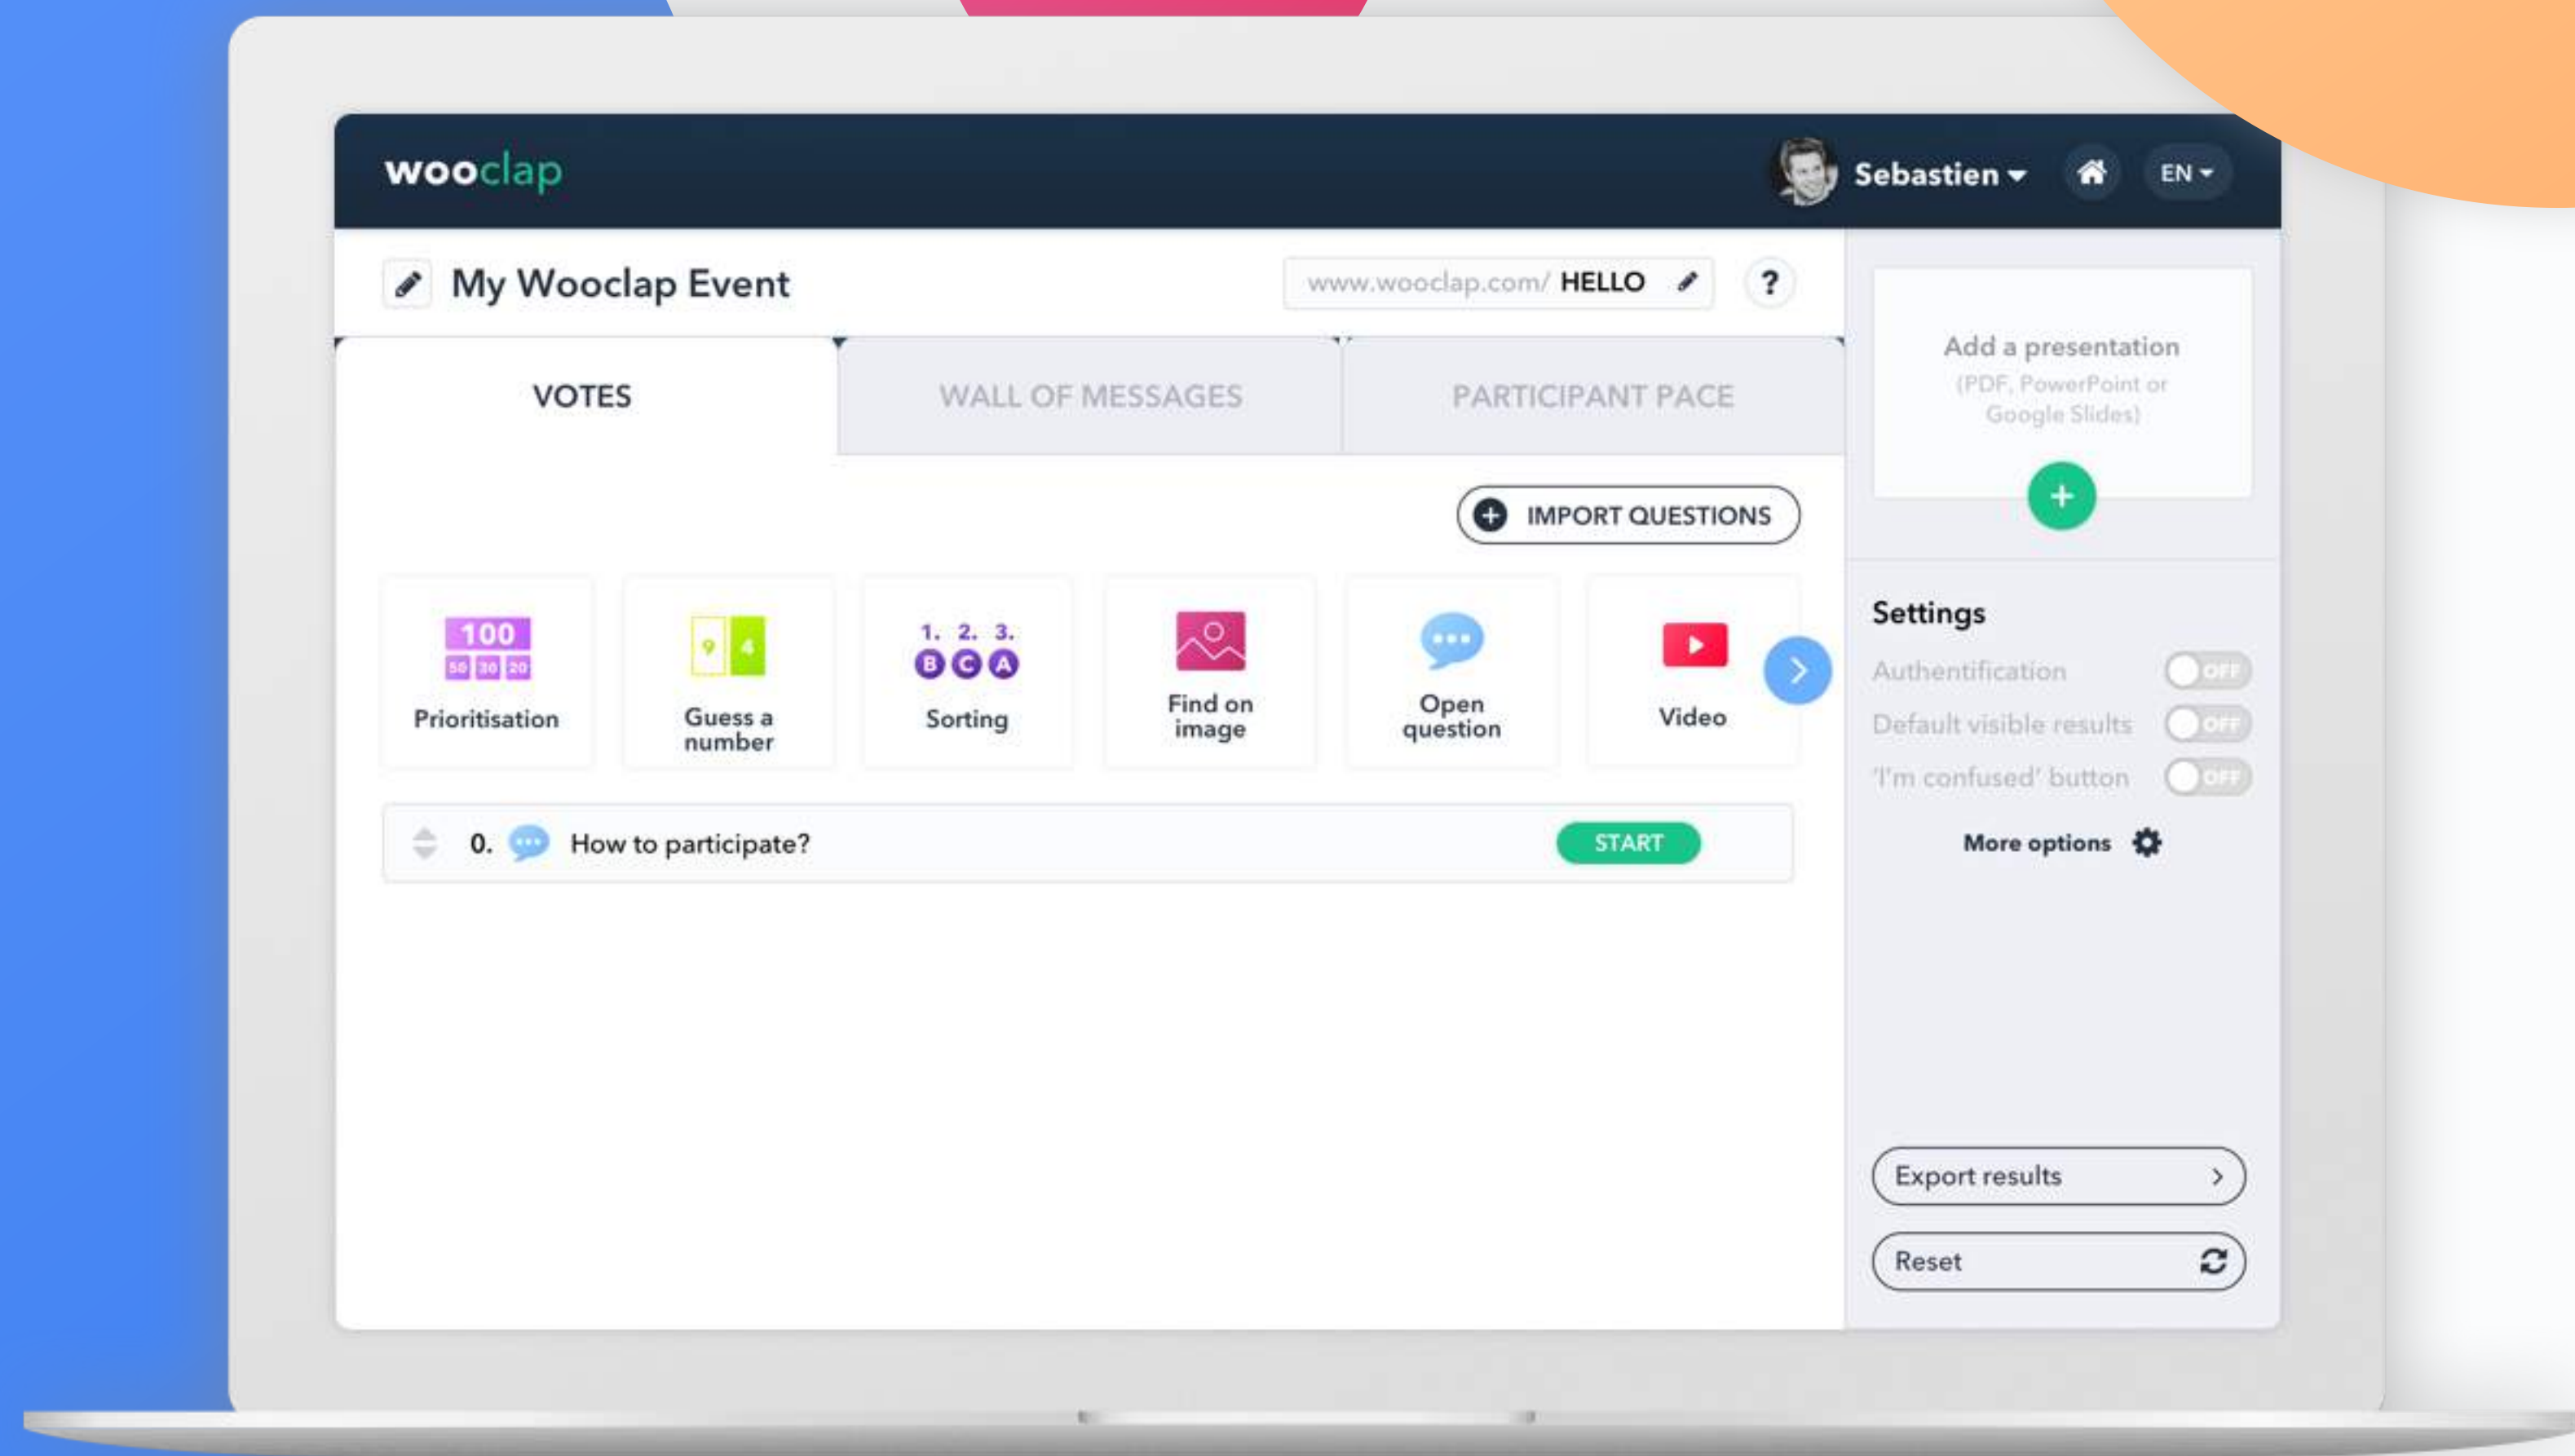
wooclap

Sebastien

EN

My Wooclap Event

www.wooclap.com/ HELLO

?

VOTES

WALL OF MESSAGES

PARTICIPANT PACE

IMPORT QUESTIONS

100
50 30 20
Prioritisation

9 4
Guess a number

1. 2. 3.
B C A
Sorting

Find on image

Open question

Video

0. How to participate?

START

Add a presentation
(PDF, PowerPoint or Google Slides)

Settings

Authentification OFF

Default visible results OFF

'I'm confused' button OFF

More options

Export results

Reset